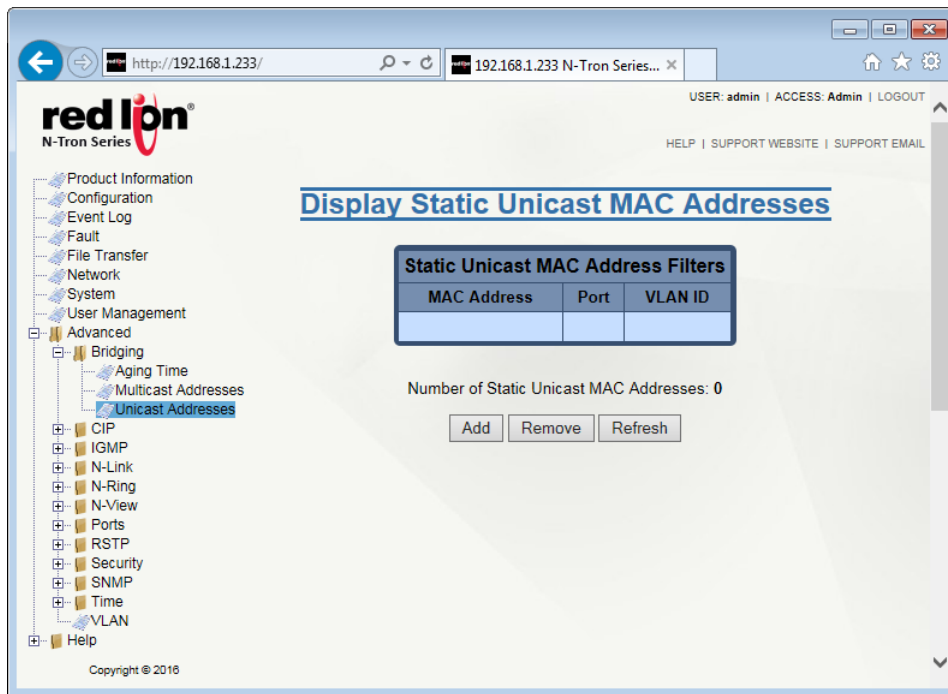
http://192.168.1.233/

192.168.1.233 N-Tron Series...

red lion
N-Tron Series

USER: admin | ACCESS: Admin | LOGOUT

HELP | SUPPORT WEBSITE | SUPPORT EMAIL

Product Information
Configuration
Event Log
Fault
File Transfer
Network
System
User Management
Advanced
Bridging
Aging Time
Multicast Addresses
Unicast Addresses
CIP
IGMP
N-Link
N-Ring
N-View
Ports
RSTP
Security
SNMP
Time
VLAN
Help

Copyright © 2016

Display Static Unicast MAC Addresses

| Static Unicast MAC Address Filters | | |
|---|---|---|
| MAC Address | Port | VLAN ID |
| | | |

Number of Static Unicast MAC Addresses: 0

Add Remove Refresh